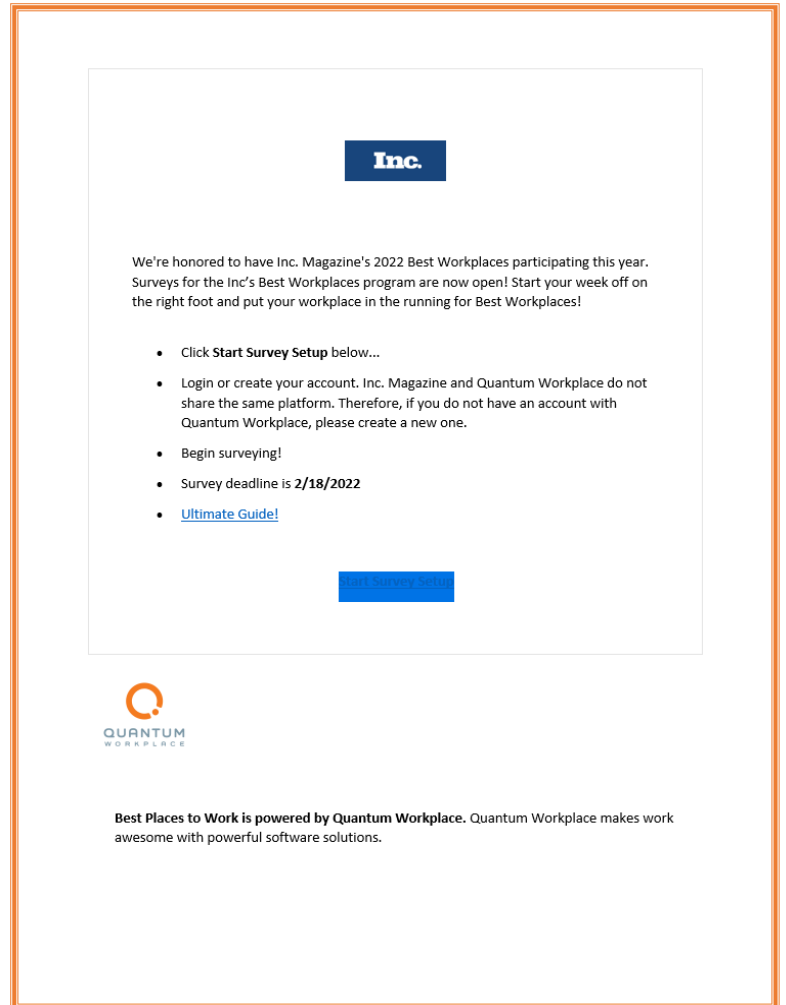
Inc.

We're honored to have Inc. Magazine's 2022 Best Workplaces participating this year. Surveys for the Inc's Best Workplaces program are now open! Start your week off on the right foot and put your workplace in the running for Best Workplaces!

- Click **Start Survey Setup** below...
- Login or create your account. Inc. Magazine and Quantum Workplace do not share the same platform. Therefore, if you do not have an account with Quantum Workplace, please create a new one.
- Begin surveying!
- Survey deadline is **2/18/2022**
- Ultimate Guide!

Start Survey Setup

QUANTUM WORKPLACE

**Best Places to Work is powered by Quantum Workplace.** Quantum Workplace makes work awesome with powerful software solutions.